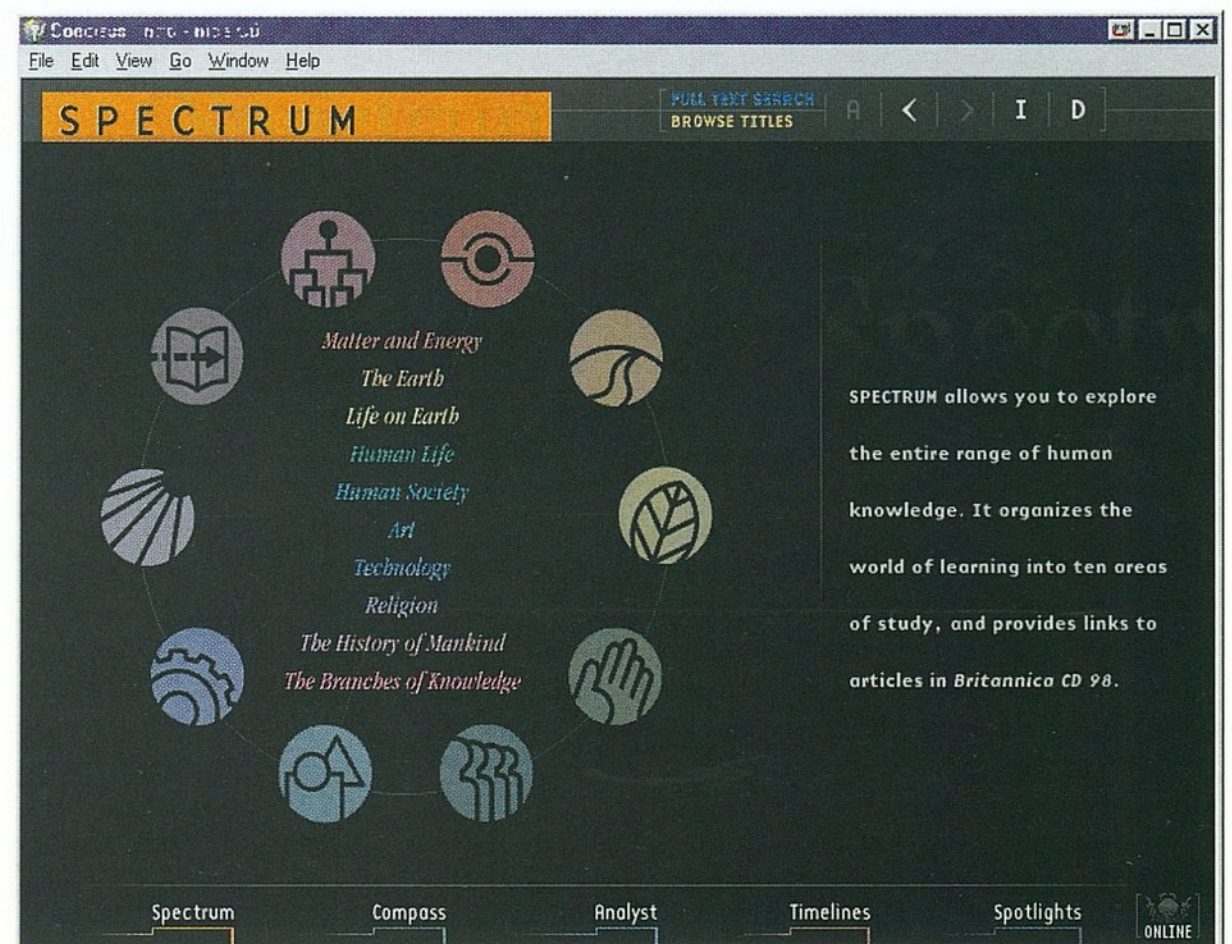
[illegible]

File Edit View Go Window Help

SPECTRUM

FULL TEXT SEARCH
BROWSE TITLES

A < > I D

Matter and Energy
The Earth
Life on Earth
Human Life
Human Society
Art
Technology
Religion
The History of Mankind
The Branches of Knowledge

SPECTRUM allows you to explore the entire range of human knowledge. It organizes the world of learning into ten areas of study, and provides links to articles in Britannica CD 98.

Spectrum Compass Analyst Timelines Spotlights ONLINE